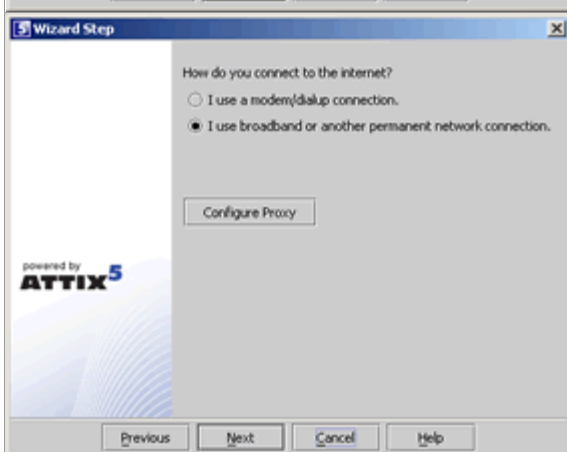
Wizard Step

How do you connect to the internet?

I use a modem/dialup connection.

I use broadband or another permanent network connection.

Configure Proxy

powered by

ATTIX5

Previous

Next

Cancel

Help